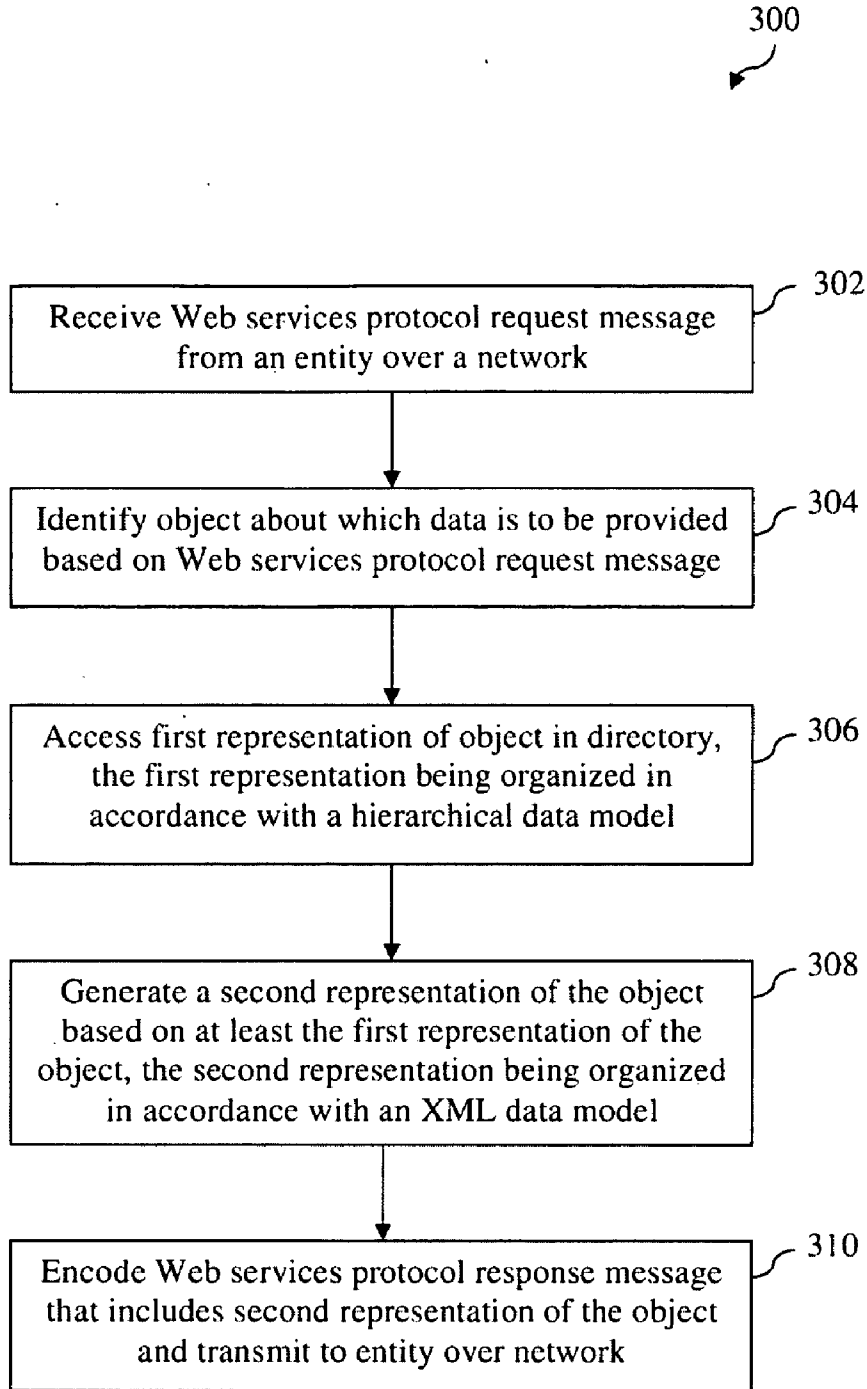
300

Receive Web services protocol request message from an entity over a network

302

Identify object about which data is to be provided based on Web services protocol request message

304

Access first representation of object in directory, the first representation being organized in accordance with a hierarchical data model

306

Generate a second representation of the object based on at least the first representation of the object, the second representation being organized in accordance with an XML data model

308

Encode Web services protocol response message that includes second representation of the object and transmit to entity over network

310